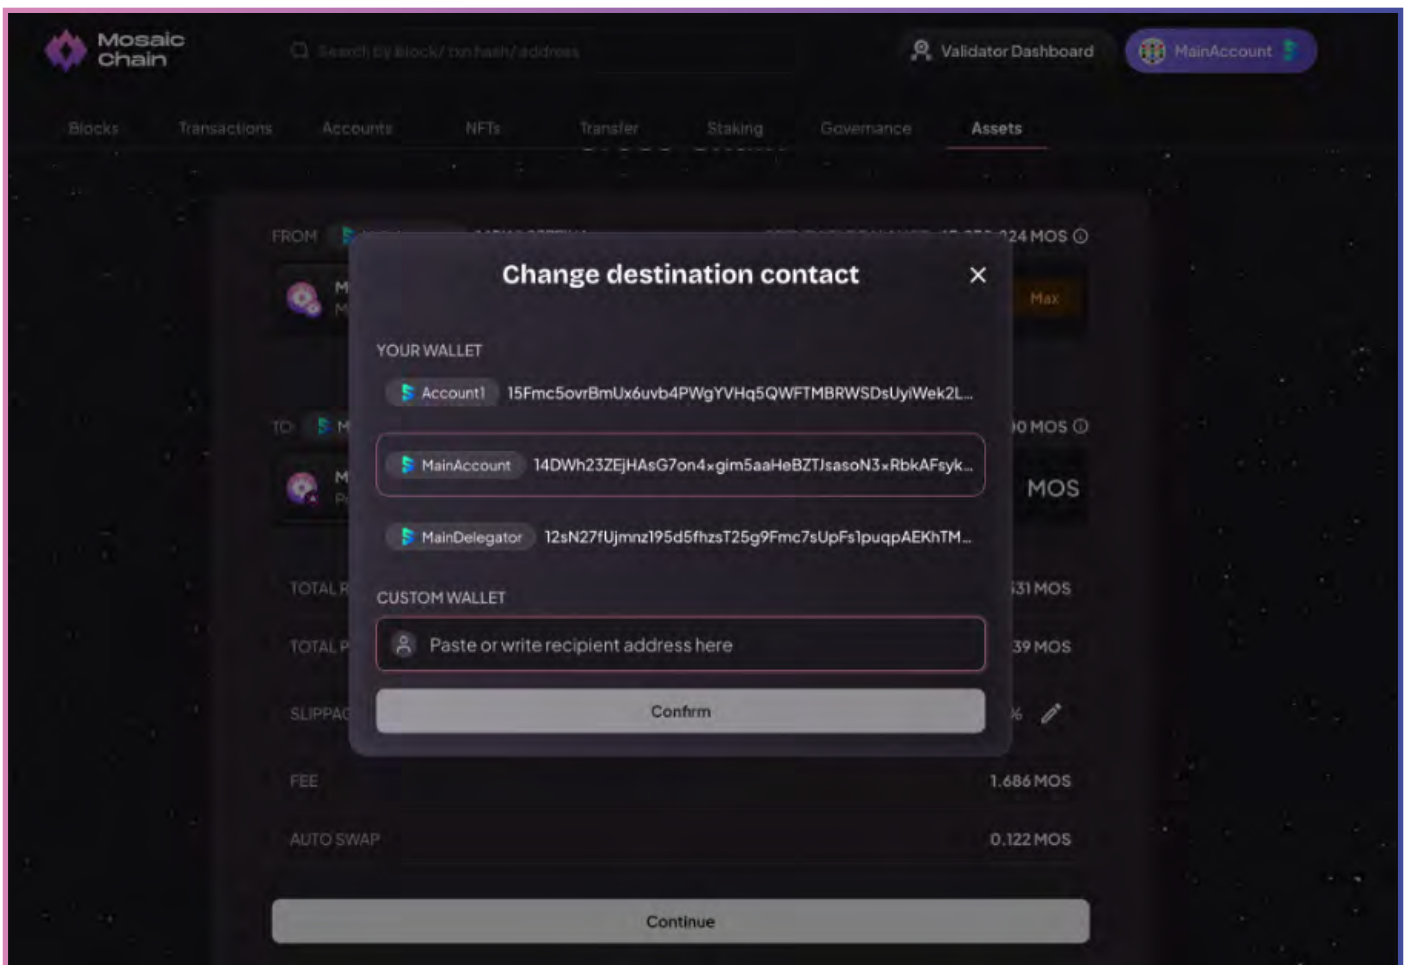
Mosaic Chain

Search by block/ txn hash/ address

Validator Dashboard

MainAccount

Blocks Transactions Accounts NFTs Transfer Staking Governance Assets

FROM

24 MOS

Max

TO

0 MOS

MOS

TOTAL R

31 MOS

TOTAL P

39 MOS

SLIPPA

%

FEE

1.686 MOS

AUTO SWAP

0.122 MOS

Continue

Change destination contact

×

YOUR WALLET

Account1 15Fmc5ovrBmUx6uvb4PWgYVHq5QWFTMBRWSDsUyiWek2L...

MainAccount 14DWh23ZEjHAsG7on4xgim5aaHeBZTJsasoN3xRbkAFsyk...

MainDelegator 12sN27fUjmnz195d5fhzsT25g9Fmc7sUpFs1puqpAEKhTM...

CUSTOM WALLET

Paste or write recipient address here

Confirm